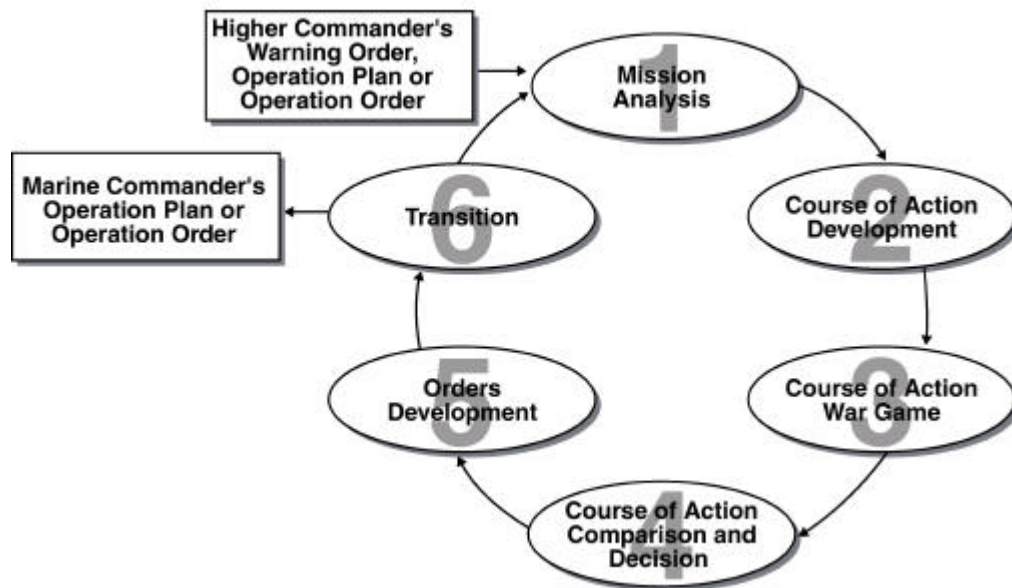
Higher Commander's Warning Order, Operation Plan or Operation Order

1 Mission Analysis

2 Course of Action Development

3 Course of Action War Game

4 Course of Action Comparison and Decision

5 Orders Development

6 Transition

Marine Commander's Operation Plan or Operation Order